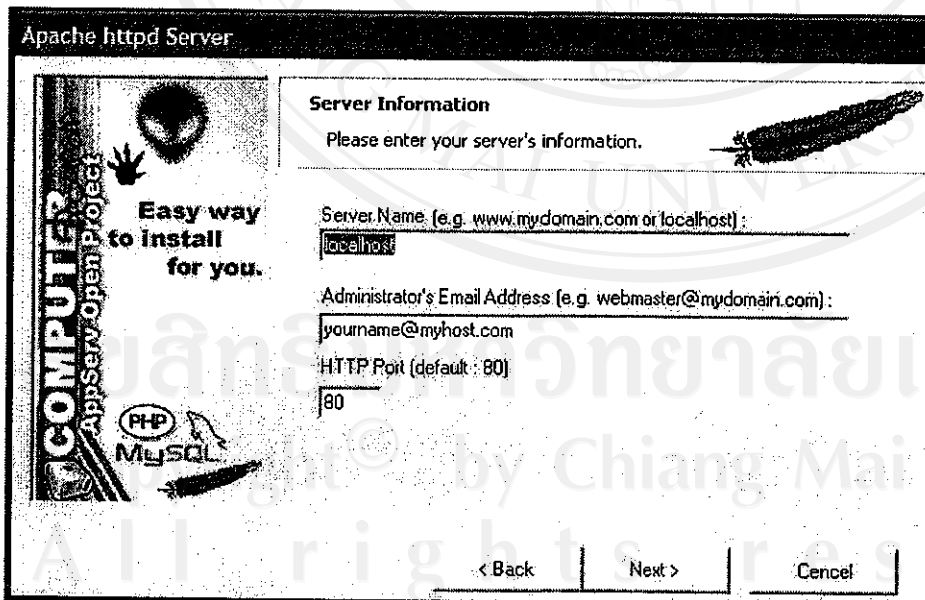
Apache httpd Server

COMPUTER
AppServ Open Project

Easy way to install for you.

PHP
MySQL

Server Information
Please enter your server's information.

Server Name (e.g. www.mydomain.com or localhost) :
localhost

Administrator's Email Address (e.g. webmaster@mydomain.com) :
yourname@myhost.com

HTTP Port (default : 80)
80

< Back
Next >
Cancel

MAI UNIVERS
ลิขสิทธิ์มหาวิทยาลัยเ
Copyright© by Chiang Mai
All rights res